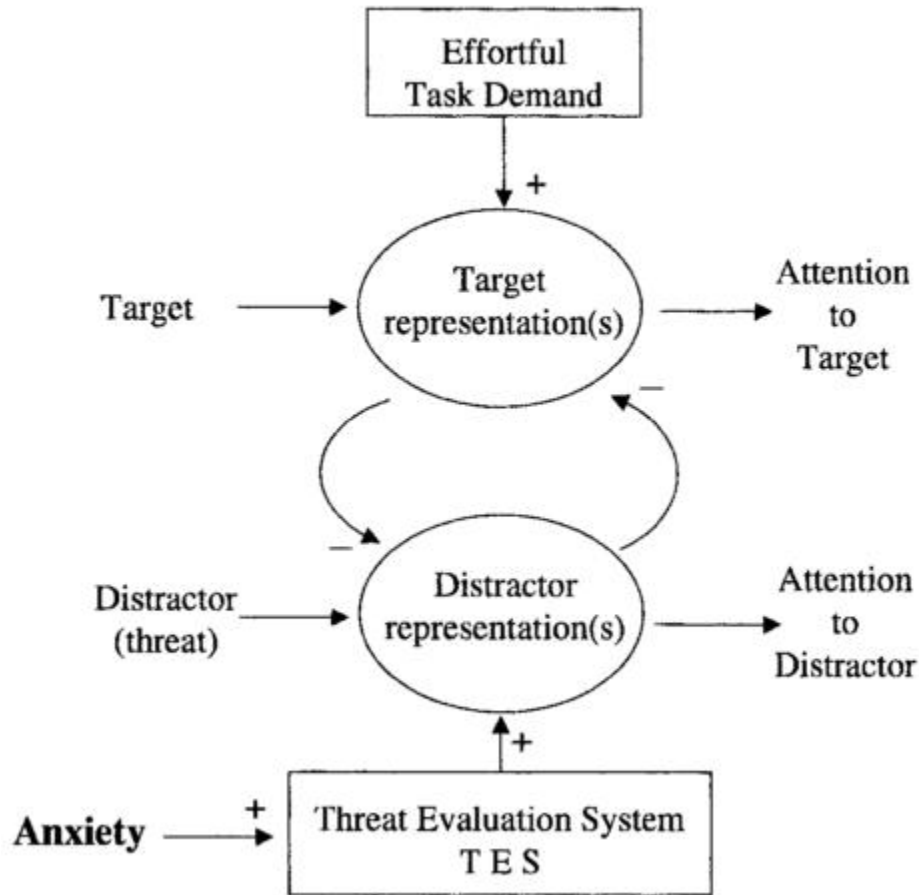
Effortful Task Demand

+

Target

Target representation(s)

Attention to Target

−

−

Distractor (threat)

Distractor representation(s)

Attention to Distractor

+

Anxiety

+

Threat Evaluation System
T E S